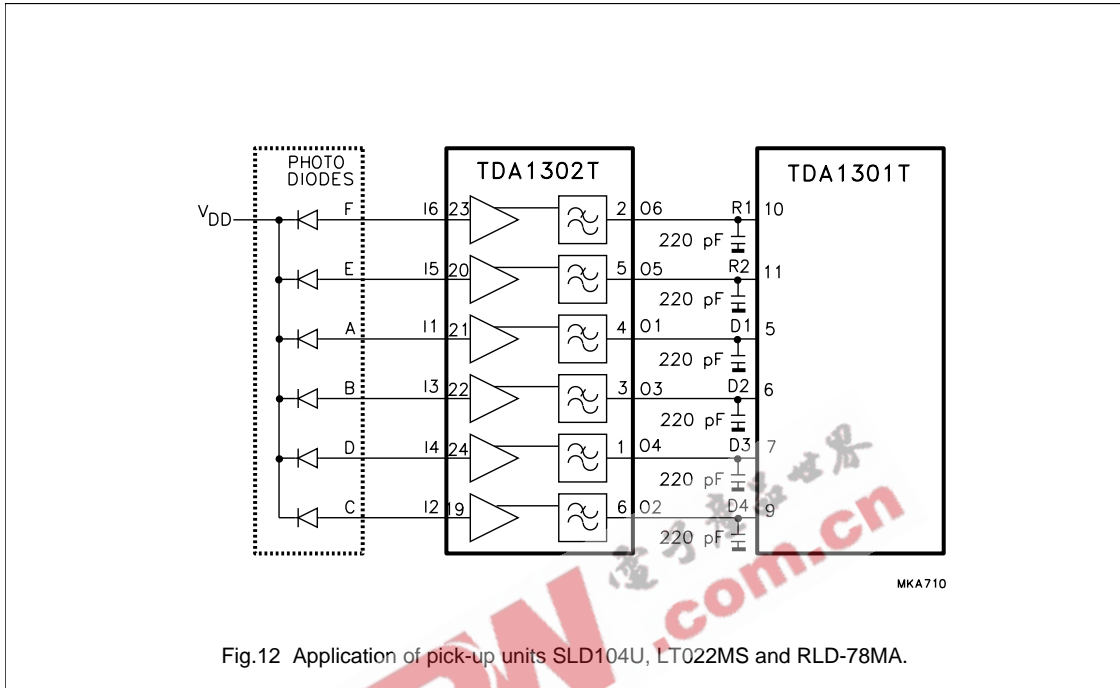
PHOTO DIODES

TDA1302T

TDA1301T

$V_{DD}$

F
E
A
B
D
C

I6 23
I5 20
I1 21
I3 22
I4 24
I2 19

2 O6
5 O5
4 O1
3 O3
1 O4
6 O2

R1 10
R2 11
D1 5
D2 6
D3 7
D4 9

220 pF
220 pF
220 pF
220 pF
220 pF
220 pF

MKA710

.com.cn

Fig.12 Application of pick-up units SLD104U, LT022MS and RLD-78MA.